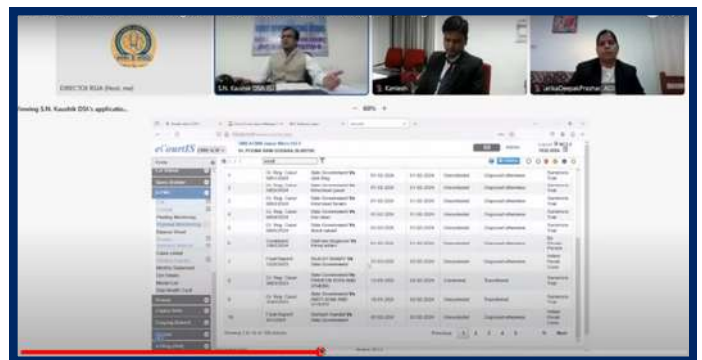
DIRECTOR RGJA (Rect. me)

S.N. Kaushik DSJ(G)

Kamlesh

artikaDeepakPrashar ACJ

Viewing S.N. Kaushik DSJ's applicatio...

— 60% +

eCourtIS

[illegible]

| | Cr. Reg. Case | State Government Vs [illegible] | 01-02-2024 | 01-02-2024 | Uncontested | Disposed otherwise | Sessions Trial |
|---|---|---|---|---|---|---|---|
| | Cr. Reg. Case | State Government Vs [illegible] | 01-02-2024 | 01-02-2024 | Uncontested | Disposed otherwise | Sessions Trial |
| | Cr. Reg. Case | State Government Vs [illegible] | 02-02-2024 | 02-02-2024 | Uncontested | Disposed otherwise | Sessions Trial |
| | Cr. Reg. Case | State Government Vs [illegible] | 02-02-2024 | 02-02-2024 | Uncontested | Disposed otherwise | Sessions Trial |
| | Cr. Reg. Case | State Government Vs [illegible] | 02-02-2024 | 02-02-2024 | Uncontested | Disposed otherwise | Sessions Trial |
| | Complaint | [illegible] | 02-02-2024 | 02-02-2024 | Uncontested | Disposed otherwise | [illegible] |
| 7 | Final Report | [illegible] | 01-03-2024 | 01-03-2024 | Uncontested | Disposed otherwise | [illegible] |
| 8 | Cr. Reg. Case | State Government Vs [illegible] | 13-03-2024 | 13-03-2024 | Contested | Transferred | Sessions Trial |
| 9 | Cr. Reg. Case | State Government Vs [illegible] | 19-03-2024 | 19-03-2024 | Contested | Transferred | Sessions Trial |
| 10 | Final Report | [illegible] | 30-03-2024 | 30-03-2024 | Uncontested | Disposed otherwise | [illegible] |

Showing 1 to 10 of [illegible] entries

Previous 1 2 3 4 5 ... Next